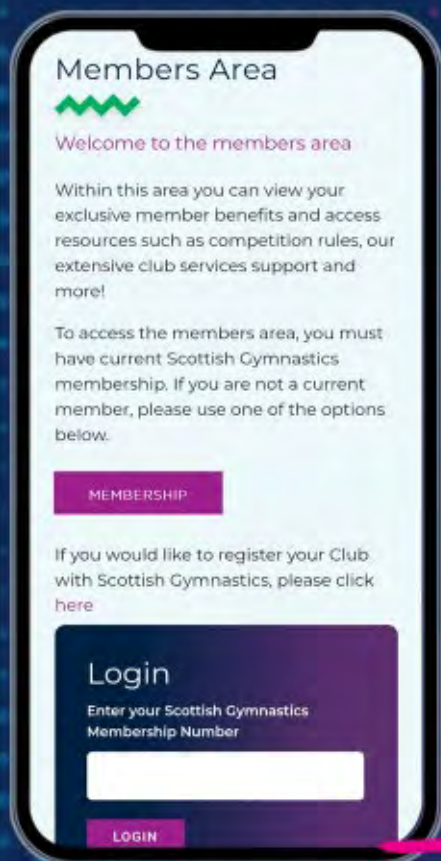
Members Area

Welcome to the members area

Within this area you can view your exclusive member benefits and access resources such as competition rules, our extensive club services support and more!

To access the members area, you must have current Scottish Gymnastics membership. If you are not a current member, please use one of the options below.

MEMBERSHIP

If you would like to register your Club with Scottish Gymnastics, please click here

Login

Enter your Scottish Gymnastics Membership Number

LOGIN